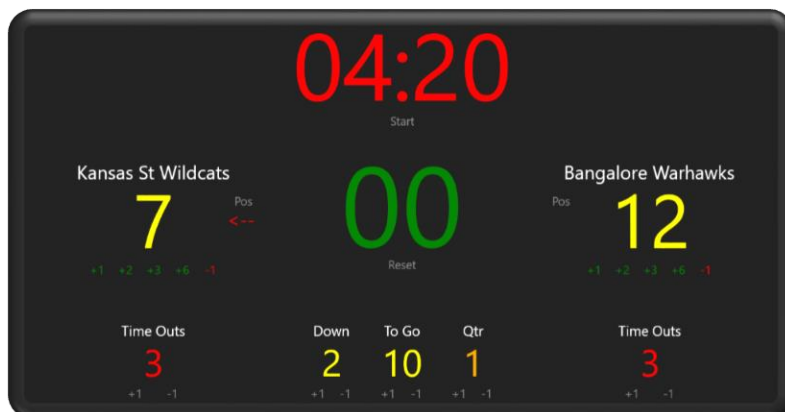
04:20

Start

Kansas St Wildcats

7

Pos

<--

+1 +2 +3 +6 -1

00

Reset

Bangalore Warhawks

Pos

12

+1 +2 +3 +6 -1

Time Outs

3

+1 -1

Down

2

+1 -1

To Go

10

+1 -1

Qtr

1

+1 -1

Time Outs

3

+1 -1